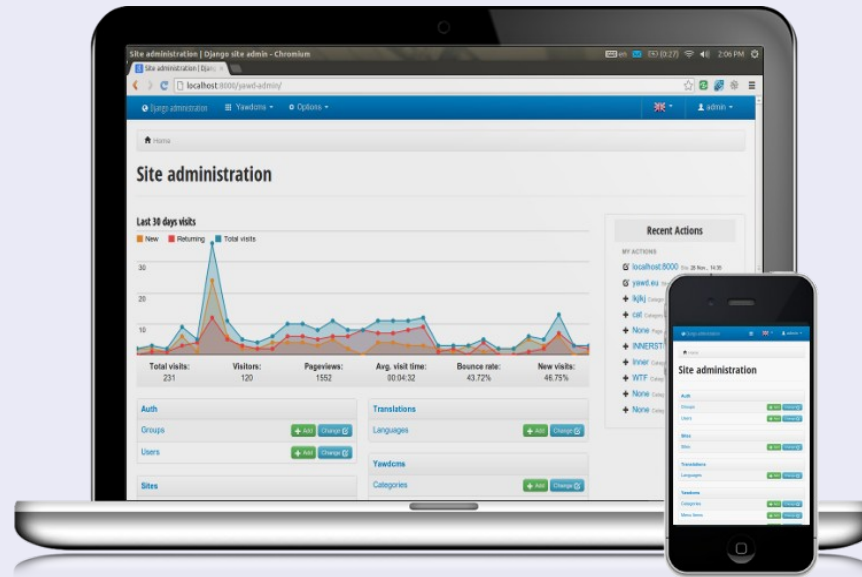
Site administration | Django site admin - Chromium
en (0:27) 2:06 PM

Site administration | Djan ×

localhost:8000/yawd-admin/

Django administration Yawdcms Options admin

Home

Site administration

Last 30 days visits

New Returning Total visits

30
20
10

| Total visits: | Visitors: | Pageviews: | Avg. visit time: | Bounce rate: | New visits: |
|---|---|---|---|---|---|
| 231 | 120 | 1552 | 00:04:32 | 43.72% | 46.75% |

Auth
Groups Add Change
Users Add Change

Sites

Translations
Languages Add Change

Yawdcms
Categories Add Change

Recent Actions
MY ACTIONS
localhost:8000
yawd.eu
lkjlkj
cat
None
INNERST
Inner
WTF
None
None

Django administration admin
Home
Site administration
Auth
Groups
Users
Sites
Sites
Translations
Languages
Yawdcms
Categories
Menu items